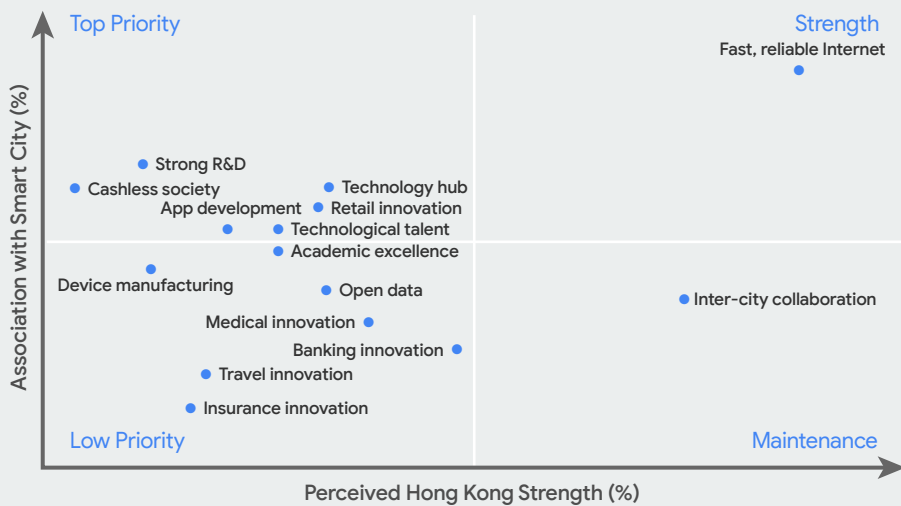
Top Priority

Strength

Fast, reliable Internet

Strong R&D

Cashless society

Technology hub

App development

Retail innovation

Technological talent

Academic excellence

Device manufacturing

Open data

Inter-city collaboration

Medical innovation

Banking innovation

Travel innovation

Insurance innovation

Low Priority

Maintenance

Association with Smart City (%)

Perceived Hong Kong Strength (%)